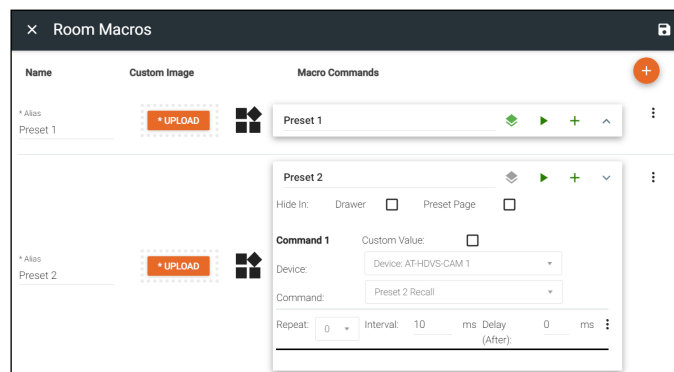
Room Macros

Name
Custom Image
Macro Commands

* Alias
Preset 1
* UPLOAD
Preset 1

* Alias
Preset 2
* UPLOAD
Preset 2
Hide In: Drawer Preset Page
Command 1 Custom Value:
Device: Device: AT-HDVS-CAM 1
Command: Preset 2 Recall
Repeat: 0 Interval: 10 ms Delay (After): 0 ms